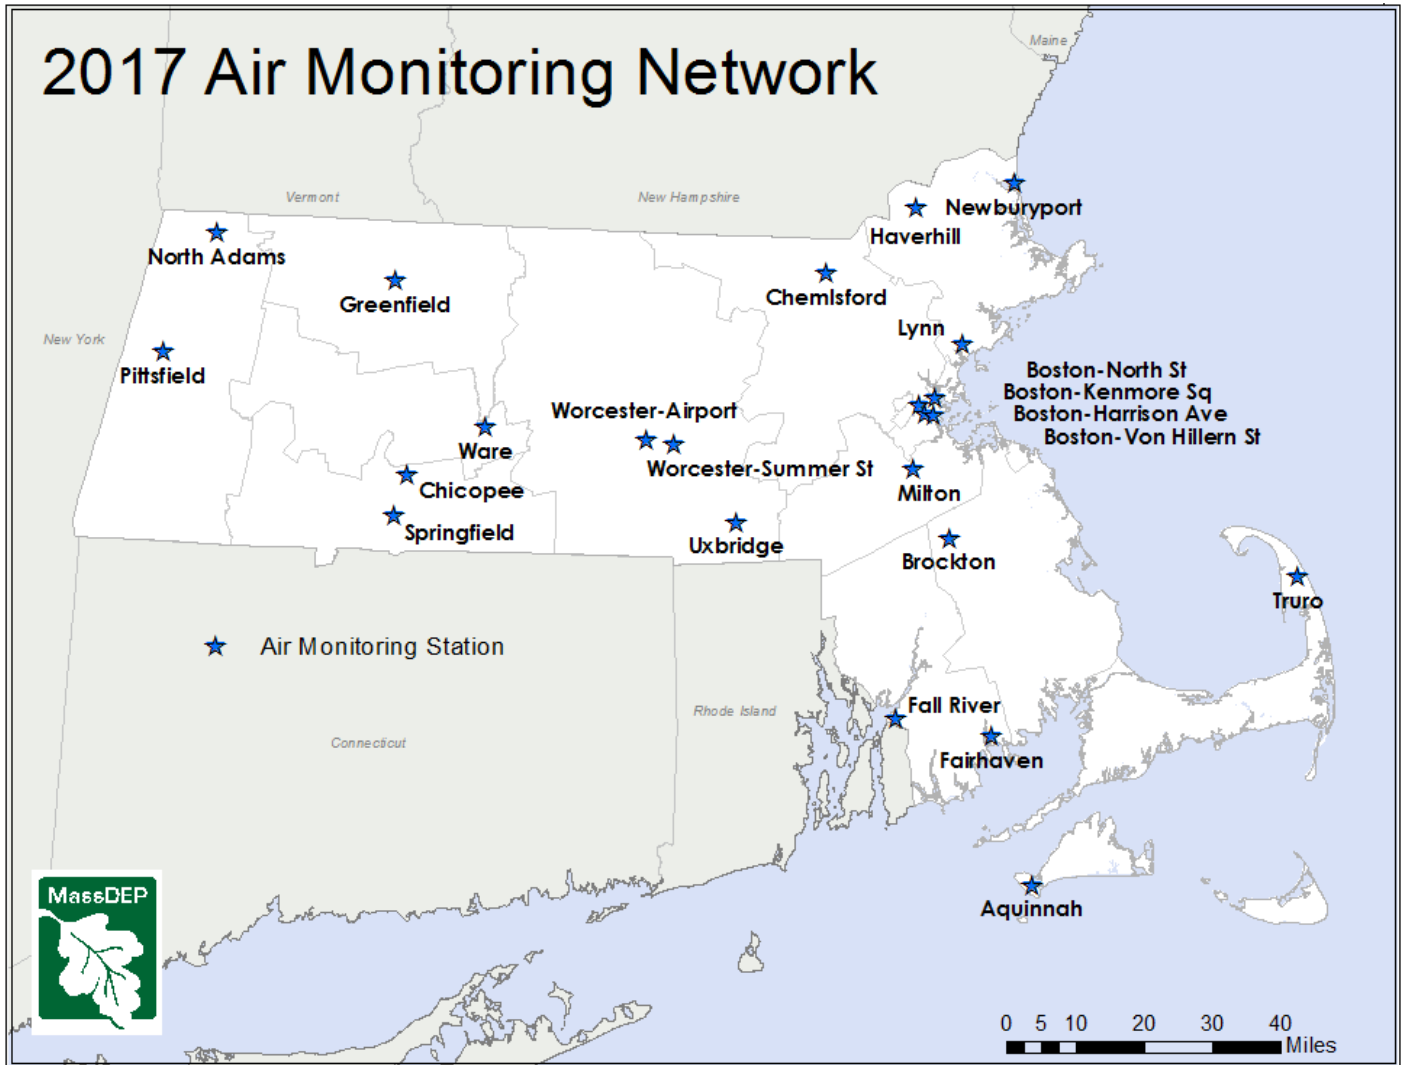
2017 Air Monitoring Network

Maine

Vermont

New Hampshire

Newburyport

Haverhill

North Adams

Greenfield

Chemlsford

Lynn

New York

Pittsfield

Boston-North St
Boston-Kenmore Sq
Boston-Harrison Ave
Boston-Von Hillern St

Worcester-Airport

Ware

Worcester-Summer St

Milton

Chicopee

Springfield

Uxbridge

Brockton

Truro

Air Monitoring Station

Rhode Island

Fall River

Connecticut

Fairhaven

Aquinnah

MassDEP

0 5 10 20 30 40
Miles